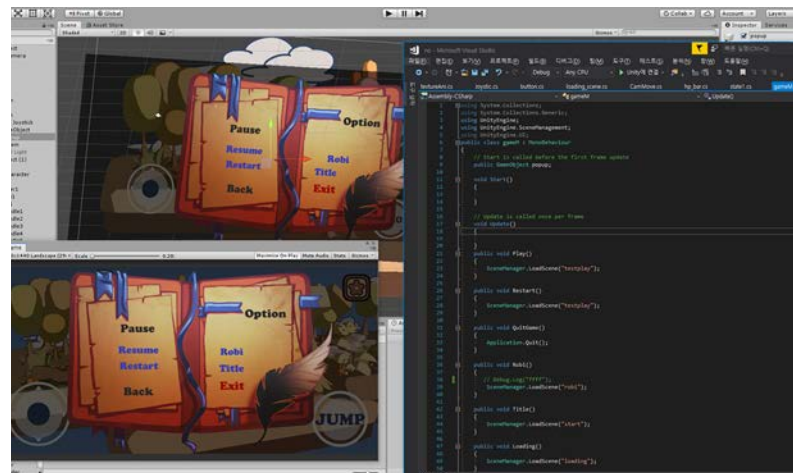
Pause
Resume
Restart
Back
Option
Robi
Title
Exit

Pause
Resume
Restart
Back
Option
Robi
Title
Exit
JUMP

using System.Collections;
using System.Collections.Generic;
using UnityEngine;
using UnityEngine.SceneManagement;
using UnityEngine.UI;
public class gamef : MonoBehaviour
{
// Start is called before the first frame update
public GameObject popup;

void Start()
{

}

// Update is called once per frame
void Update()
{

}

public void Play()
{
SceneManager.LoadScene("testplay");
}

public void Restart()
{
SceneManager.LoadScene("testplay");
}

public void QuitGame()
{
Application.Quit();
}

public void Robi()
{
// Debug.Log("???");
SceneManager.LoadScene("robi");
}

public void Title()
{
SceneManager.LoadScene("start");
}

public void Loading()
{
SceneManager.LoadScene("loading");
}